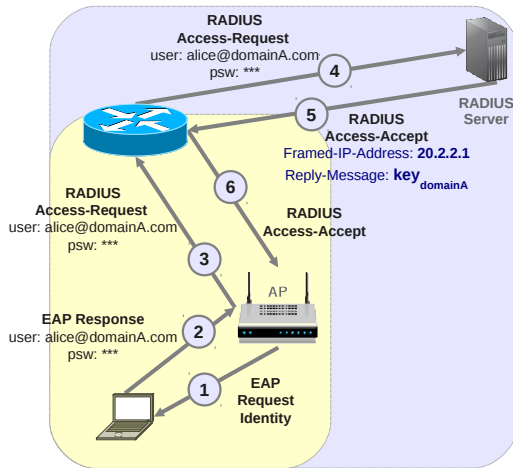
RADIUS
Access-Request
user: alice@domainA.com
psw: ***

4

5

RADIUS
Server

RADIUS
Access-Accept
Framed-IP-Address: 20.2.2.1
Reply-Message: $\text{key}_{\text{domainA}}$

6

RADIUS
Access-Request
user: alice@domainA.com
psw: ***

RADIUS
Access-Accept

3

AP

EAP Response
user: alice@domainA.com
psw: ***

2

1

EAP
Request
Identity